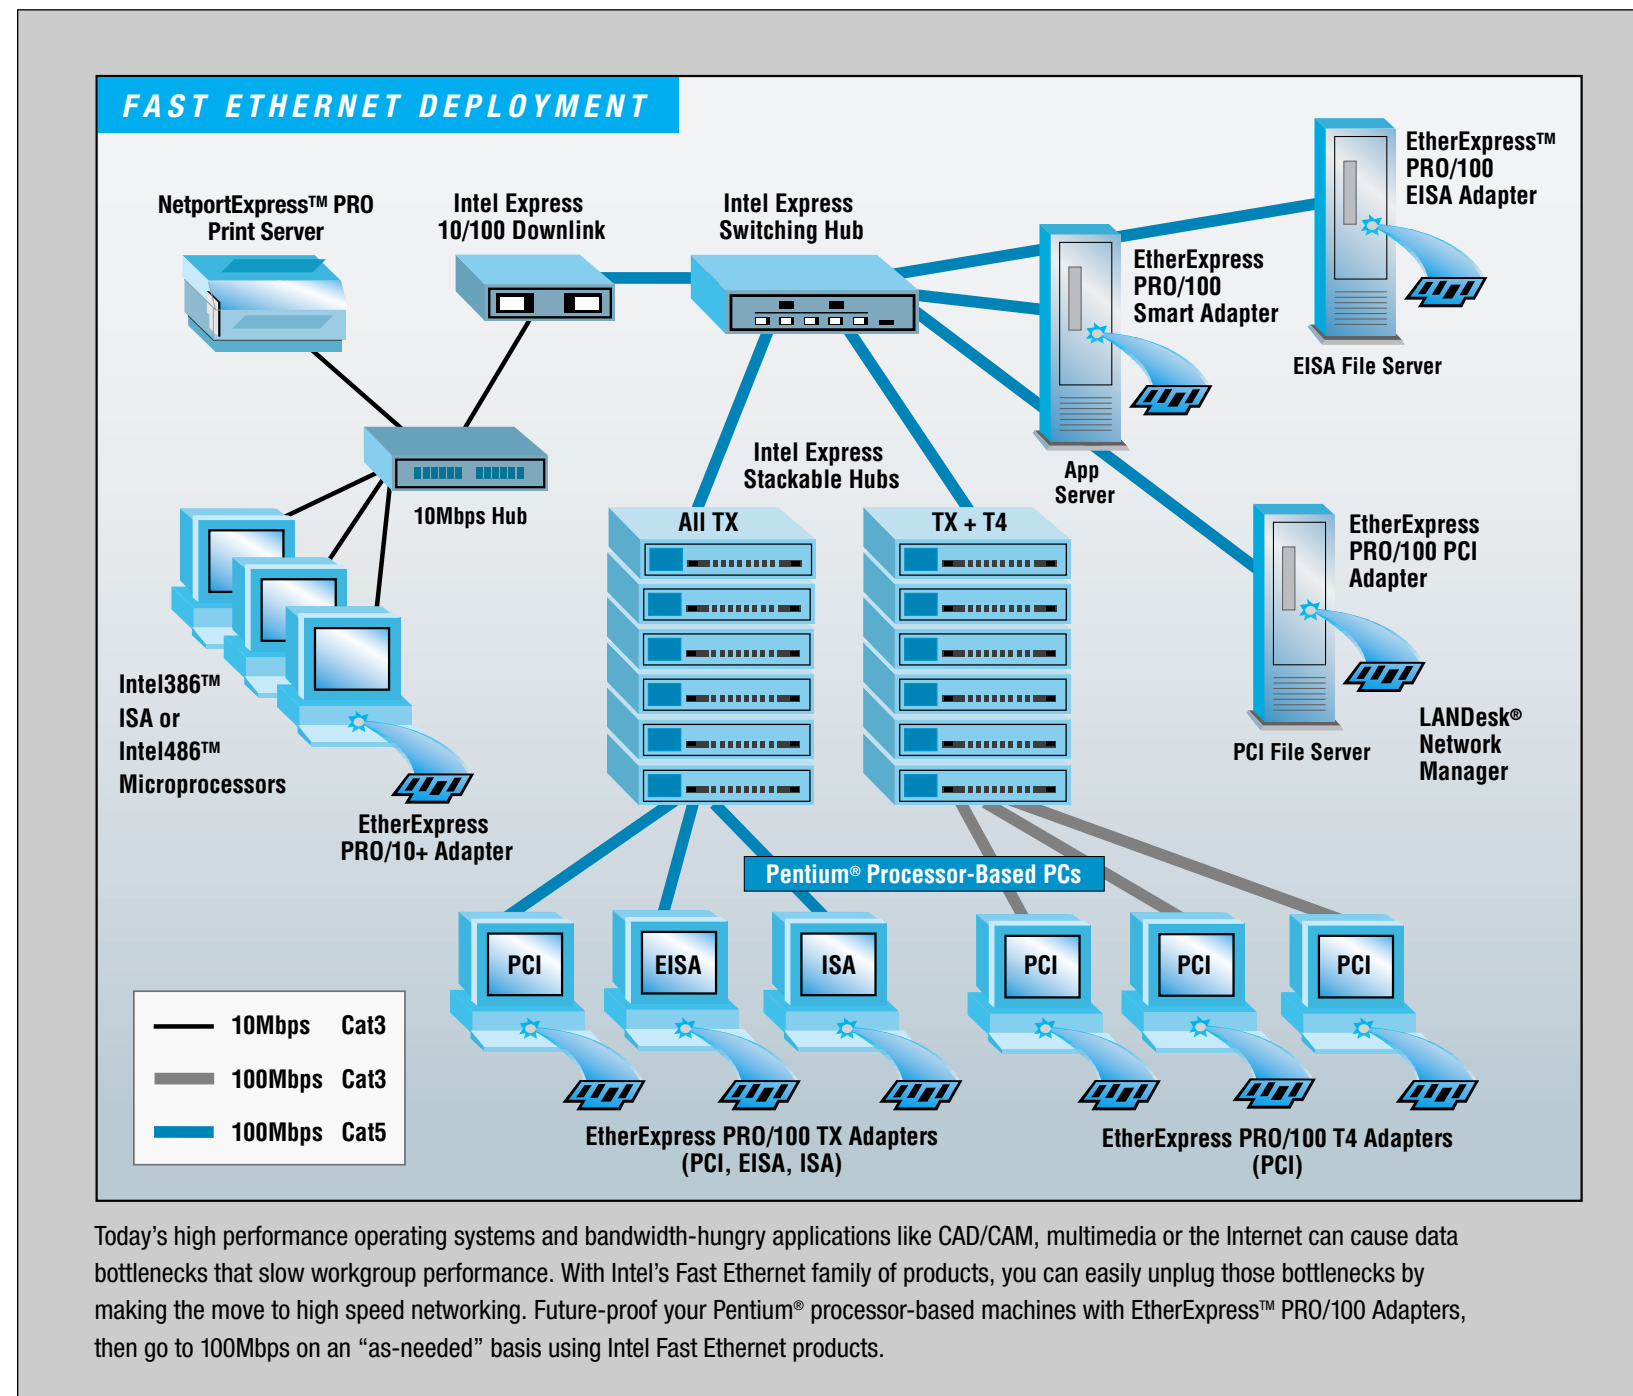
FAST ETHERNET DEPLOYMENT

NetportExpress™ PRO Print Server

Intel Express 10/100 Downlink

Intel Express Switching Hub

EtherExpress™ PRO/100 EISA Adapter

EtherExpress PRO/100 Smart Adapter

EISA File Server

App Server

10Mbps Hub

Intel Express Stackable Hubs

All TX

TX + T4

EtherExpress PRO/100 PCI Adapter

Intel386™ ISA or Intel486™ Microprocessors

EtherExpress PRO/10+ Adapter

PCI File Server

LANDesk® Network Manager

Pentium® Processor-Based PCs

PCI

EISA

ISA

PCI

PCI

PCI

| | | |
|---|---|---|
| | 10Mbps | Cat3 |
| | 100Mbps | Cat3 |
| | 100Mbps | Cat5 |

EtherExpress PRO/100 TX Adapters (PCI, EISA, ISA)

EtherExpress PRO/100 T4 Adapters (PCI)

Today's high performance operating systems and bandwidth-hungry applications like CAD/CAM, multimedia or the Internet can cause data bottlenecks that slow workgroup performance. With Intel's Fast Ethernet family of products, you can easily unplug those bottlenecks by making the move to high speed networking. Future-proof your Pentium® processor-based machines with EtherExpress™ PRO/100 Adapters, then go to 100Mbps on an "as-needed" basis using Intel Fast Ethernet products.